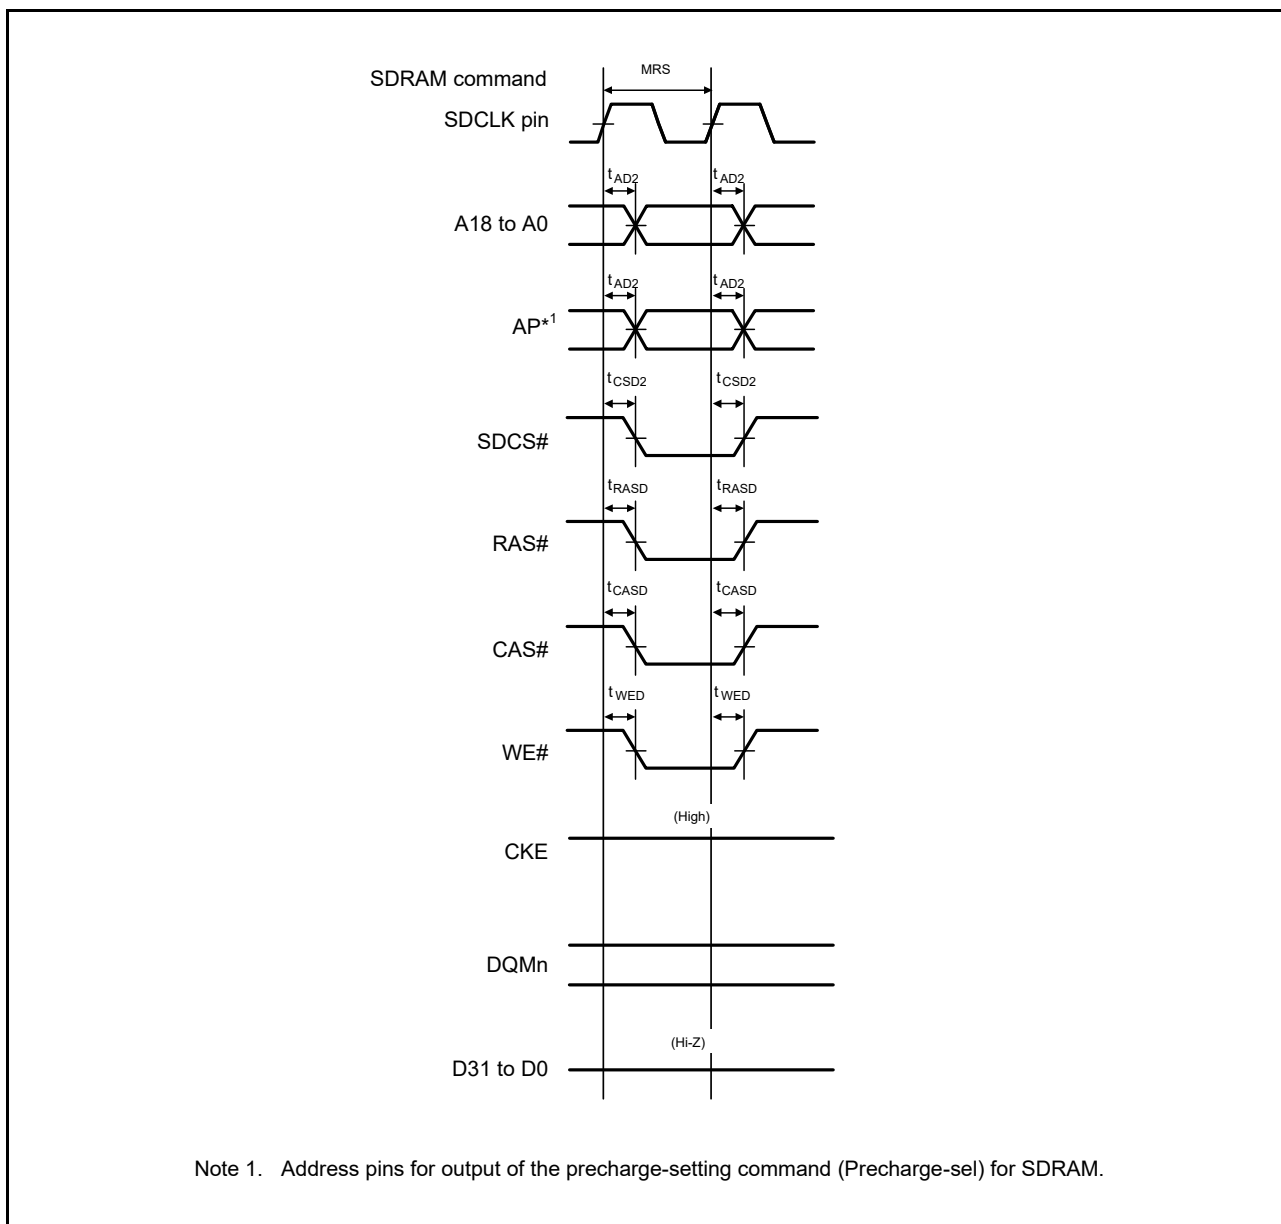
SDRAM command
MRS
SDCLK pin
$t_{AD2}$
$t_{AD2}$
A18 to A0
$t_{AD2}$
$t_{AD2}$
AP*$^1$
$t_{CSD2}$
$t_{CSD2}$
SDCS#
$t_{RASD}$
$t_{RASD}$
RAS#
$t_{CASD}$
$t_{CASD}$
CAS#
$t_{WED}$
$t_{WED}$
WE#
(High)
CKE
DQMn
(Hi-Z)
D31 to D0

Note 1. Address pins for output of the precharge-setting command (Precharge-sel) for SDRAM.